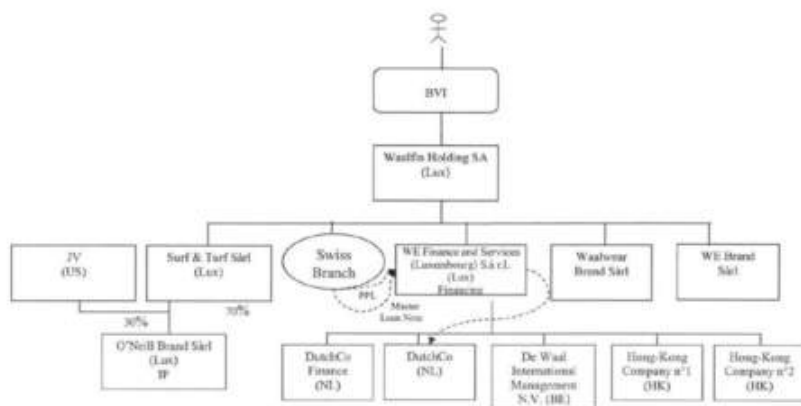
BVI

Waalfin Holding SA
(Lux)

JV
(US)

Surf & Turf Sàrl
(Lux)

Swiss Branch

WE Finance and Services (Luxembourg) S.à r.l.
(Lux)
Financing

Waalwear Brand Sàrl

WE Brand Sàrl

30%

70%

PPL

Master Loan Note

O'Neill Brand Sàrl
(Lux)
IP

DutchCo Finance
(NL)

DutchCo
(NL)

De Waal International Management N.V. (BE)

Hong-Kong Company n°1
(HK)

Hong-Kong Company n°2
(HK)